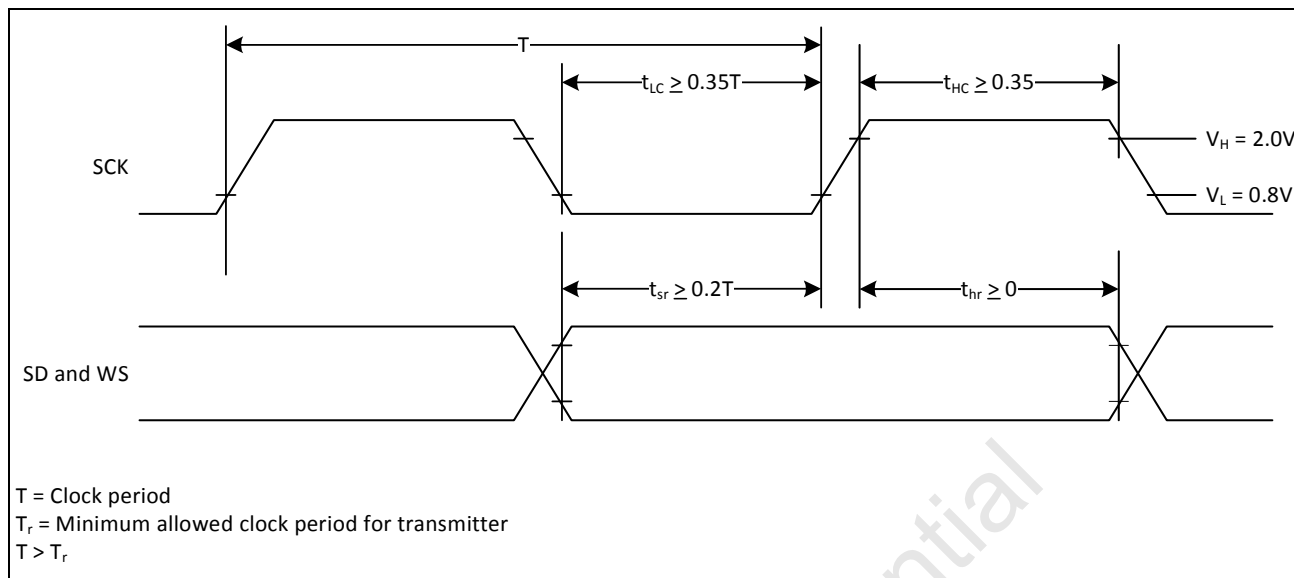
T

$t_{LC} \geq 0.35T$

$t_{HC} \geq 0.35$

SCK

$V_H = 2.0V$

$V_L = 0.8V$

$t_{sr} \geq 0.2T$

$t_{hr} \geq 0$

SD and WS

T = Clock period
$T_r$ = Minimum allowed clock period for transmitter
$T > T_r$

ntial